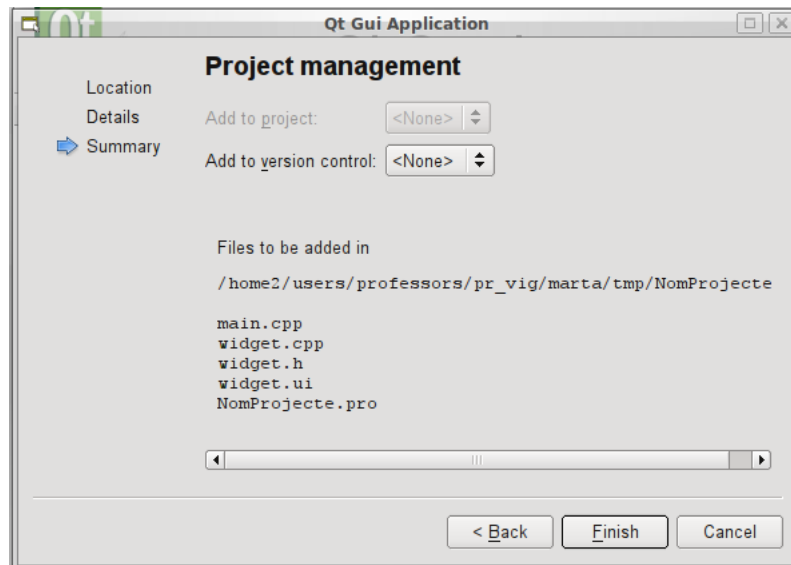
Qt Gui Application

Location
Details
Summary

Project management

Add to project: <None>

Add to version control: <None>

Files to be added in

/home2/users/professors/pr_vig/marta/tmp/NomProjecte

main.cpp
widget.cpp
widget.h
widget.ui
NomProjecte.pro

< Back Finish Cancel